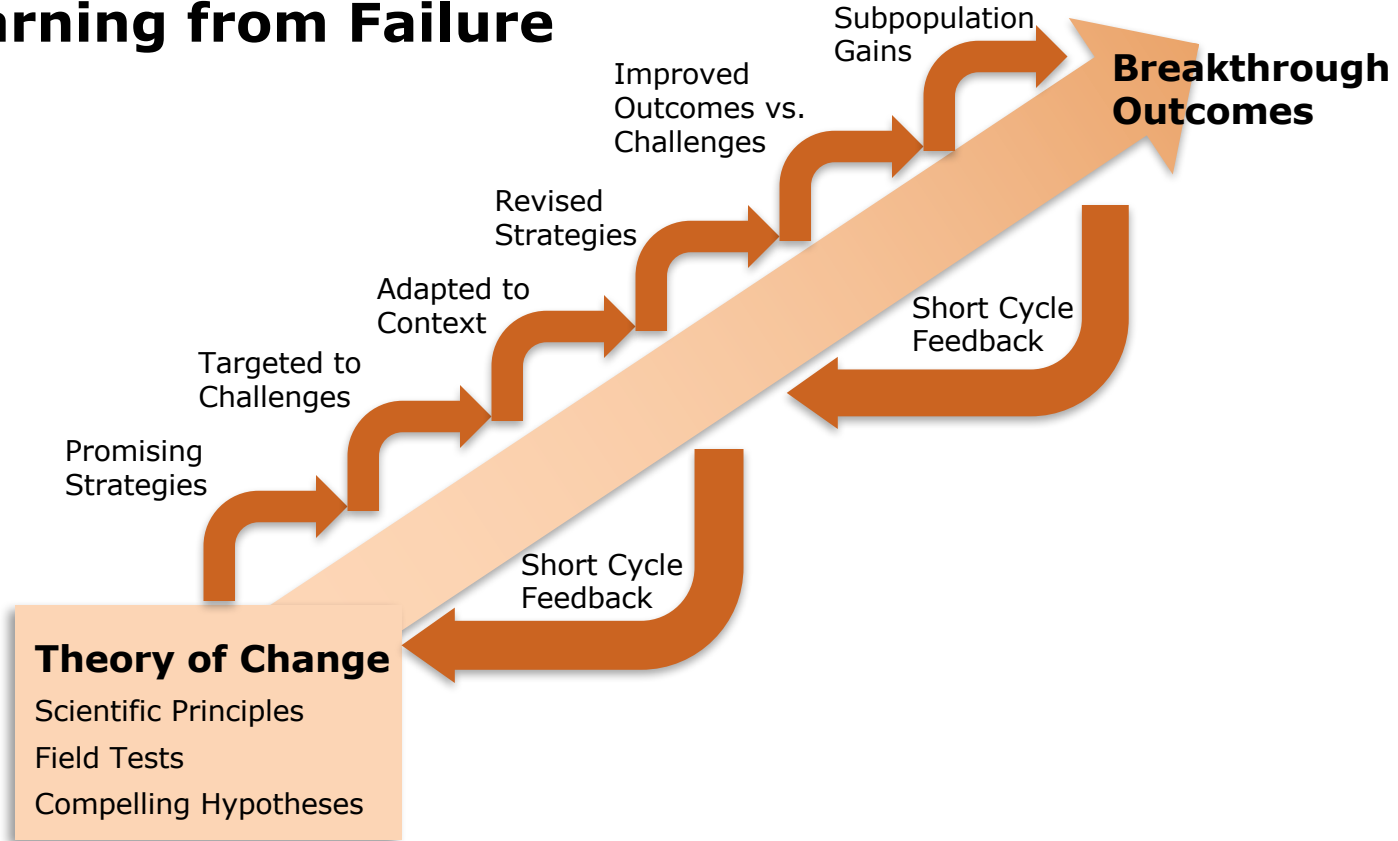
arning from Failure

Subpopulation Gains

Improved Outcomes vs. Challenges

Breakthrough Outcomes

Revised Strategies

Adapted to Context

Short Cycle Feedback

Targeted to Challenges

Promising Strategies

Short Cycle Feedback

Theory of Change

Scientific Principles

Field Tests

Compelling Hypotheses